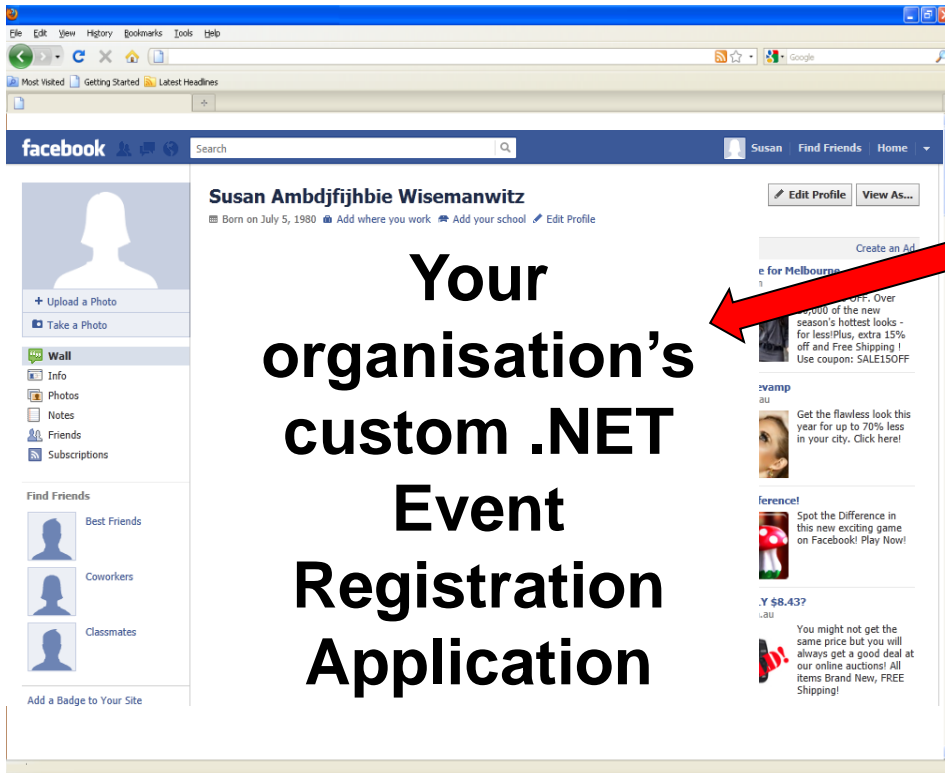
File Edit View History Bookmarks Tools Help

Google

Most Visited Getting Started Latest Headlines

facebook

Search

Susan Find Friends Home

Upload a Photo

Take a Photo

Wall

Info

Photos

Notes

Friends

Subscriptions

Find Friends

Best Friends

Coworkers

Classmates

Add a Badge to Your Site

Susan Ambdjfijhbie Wisemanwitz

Born on July 5, 1980 Add where you work Add your school Edit Profile

Edit Profile View As...

Create an Ad

e for Melbourne

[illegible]OFF. Over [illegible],000 of the new season's hottest looks - for less!Plus, extra 15% off and Free Shipping ! Use coupon: SALE15OFF

evamp

au

Get the flawless look this year for up to 70% less in your city. Click here!

ference!

Spot the Difference in this new exciting game on Facebook! Play Now!

Y $8.43?

.au

You might not get the same price but you will always get a good deal at our online auctions! All items Brand New, FREE Shipping!

Your organisation's custom .NET Event Registration Application